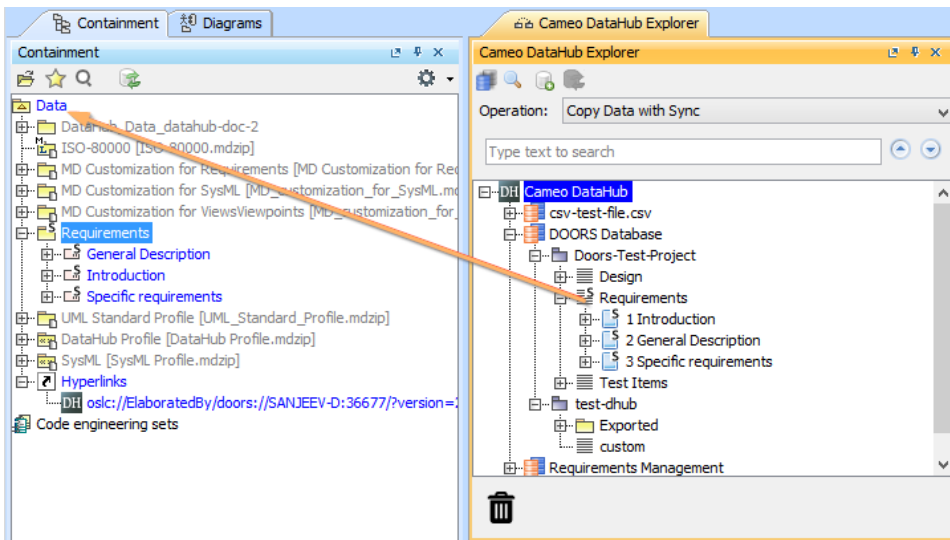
Containment | Diagrams

Containment

Data
DataHub_Data_datahub-doc-2
ISO-80000 [ISO-80000.mdzip]
MD Customization for Requirements [MD Customization for Re
MD Customization for SysML [MD_customization_for_SysML.m
MD Customization for ViewsViewpoints [MD_customization_for_
Requirements
General Description
Introduction
Specific requirements
UML Standard Profile [UML_Standard_Profile.mdzip]
DataHub Profile [DataHub Profile.mdzip]
SysML [SysML Profile.mdzip]
Hyperlinks
oslc://ElaboratedBy/doors://SANJEEV-D:36677/?version=
Code engineering sets

Cameo DataHub Explorer

Cameo DataHub Explorer

Operation: Copy Data with Sync

Type text to search

Cameo DataHub
csv-test-file.csv
DOORS Database
Doors-Test-Project
Design
Requirements
1 Introduction
2 General Description
3 Specific requirements
Test Items
test-dhub
Exported
custom
Requirements Management